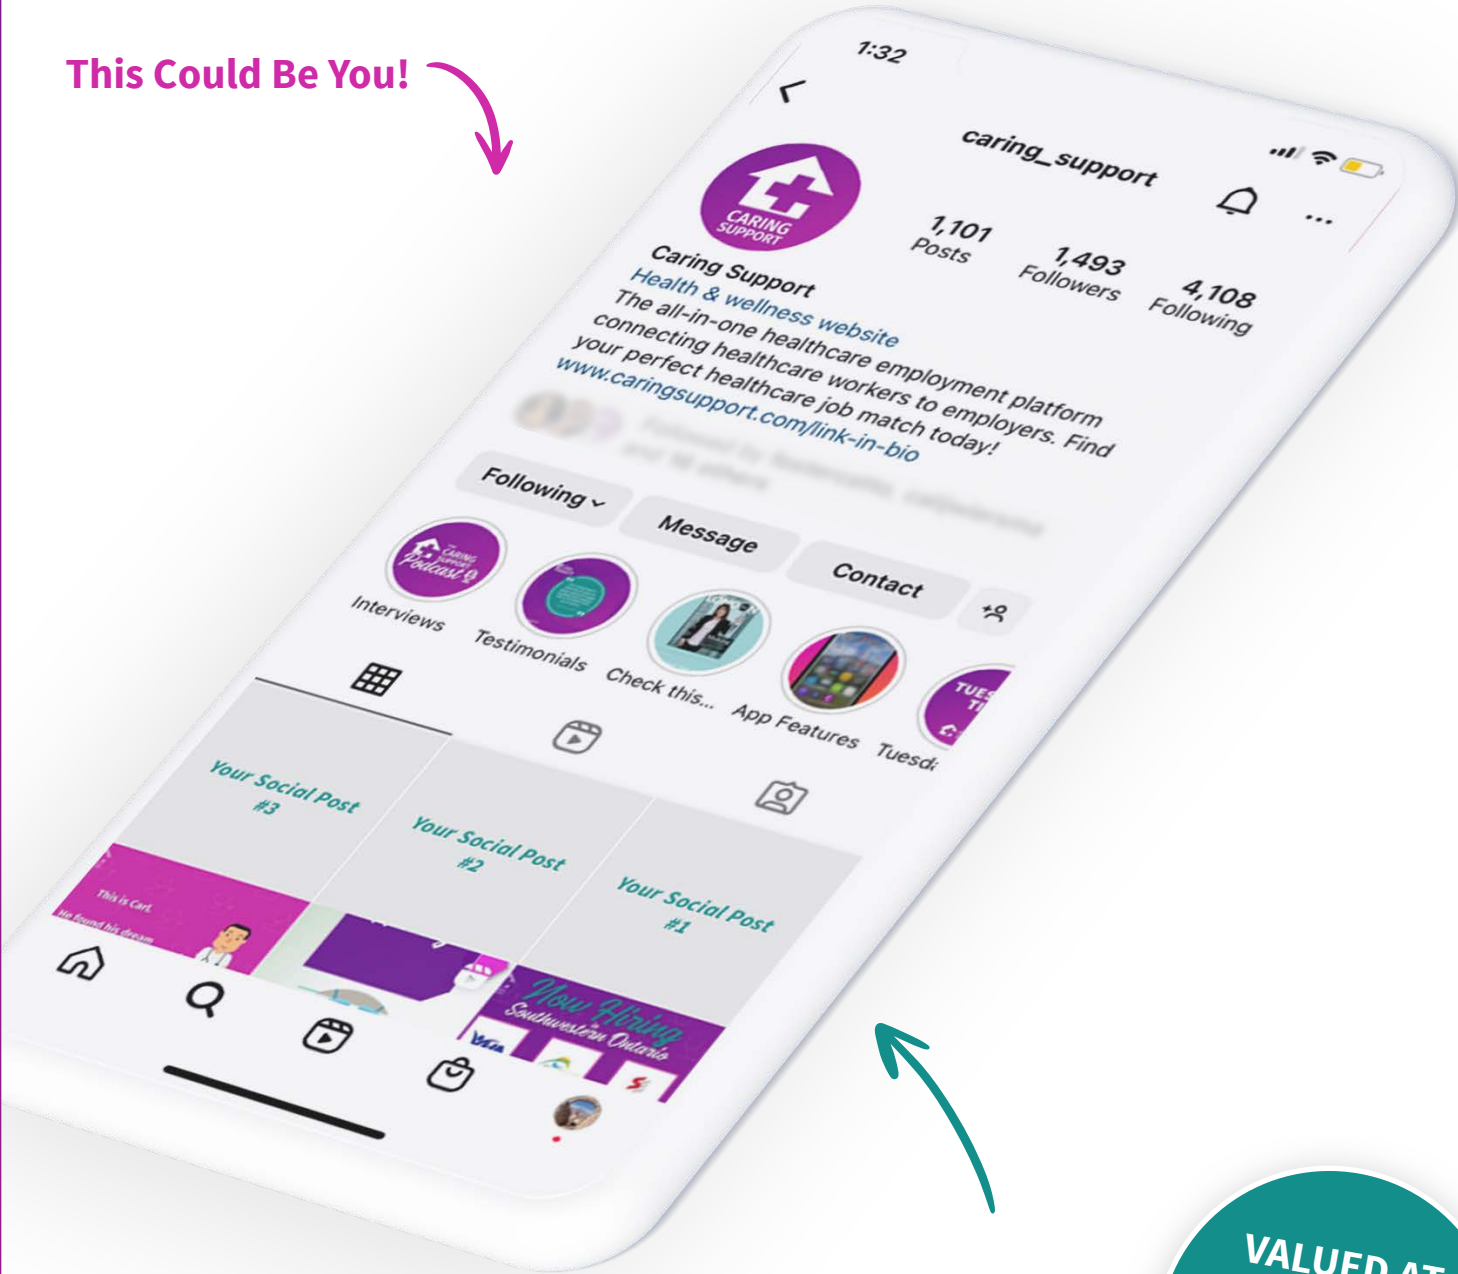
This Could Be You!

1:32

caring_support

CARING SUPPORT

1,101 Posts

1,493 Followers

4,108 Following

Caring Support
Health & wellness website
The all-in-one healthcare employment platform connecting healthcare workers to employers. Find your perfect healthcare job match today!
www.caringsupport.com/link-in-bio

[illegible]

Following ⌄

Message

Contact

CARING SUPPORT Podcast

Interviews

Testimonials

Check this...

App Features

TUES TI

Tuesd

Your Social Post #3

Your Social Post #2

Your Social Post #1

This is Carl.
He found his dream

Now Hiring
Southwestern Ontario

VALUED AT